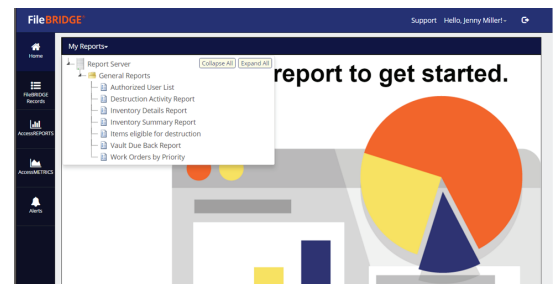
FileBRIDGE

Support Hello, Jenny Miller! ▾

Home

FileBRIDGE Records

AccessREPORTS

AccessMETRICS

Alerts

My Reports ▾

Report Server

Collapse All Expand All

General Reports

Authorized User List

Destruction Activity Report

Inventory Details Report

Inventory Summary Report

Items eligible for destruction

Vault Due Back Report

Work Orders by Priority

report to get started.